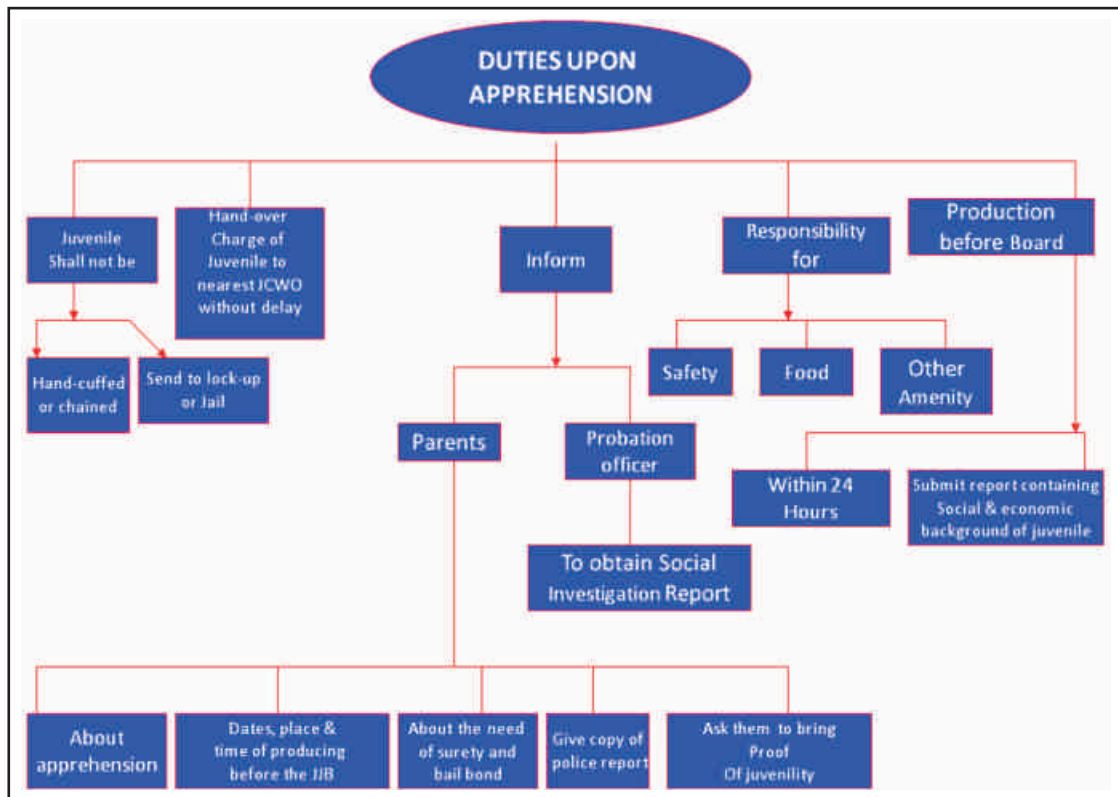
DUTIES UPON APPREHENSION

Juvenile Shall not be

Hand-cuffed or chained

Send to lock-up or Jail

Hand-over Charge of Juvenile to nearest JCWO without delay

Inform

Parents

About apprehension

Dates, place & time of producing before the JJB

About the need of surety and bail bond

Give copy of police report

Ask them to bring Proof Of juvenility

Probation officer

To obtain Social Investigation Report

Responsibility for

Safety

Food

Other Amenity

Production before Board

Within 24 Hours

Submit report containing Social & economic background of juvenile